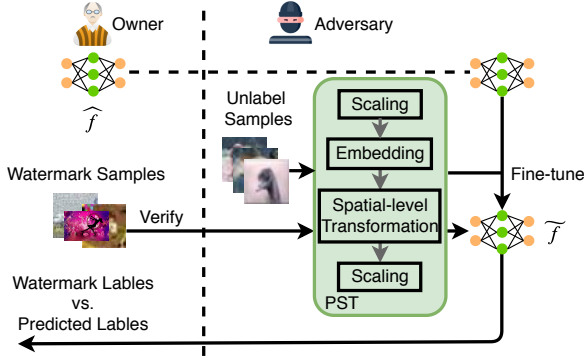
Owner

Adversary

$\widehat{f}$

Unlabel Samples

Scaling

Embedding

Fine-tune

Watermark Samples

Verify

Spatial-level Transformation

$\widetilde{f}$

Scaling

PST

Watermark Lables vs. Predicted Lables